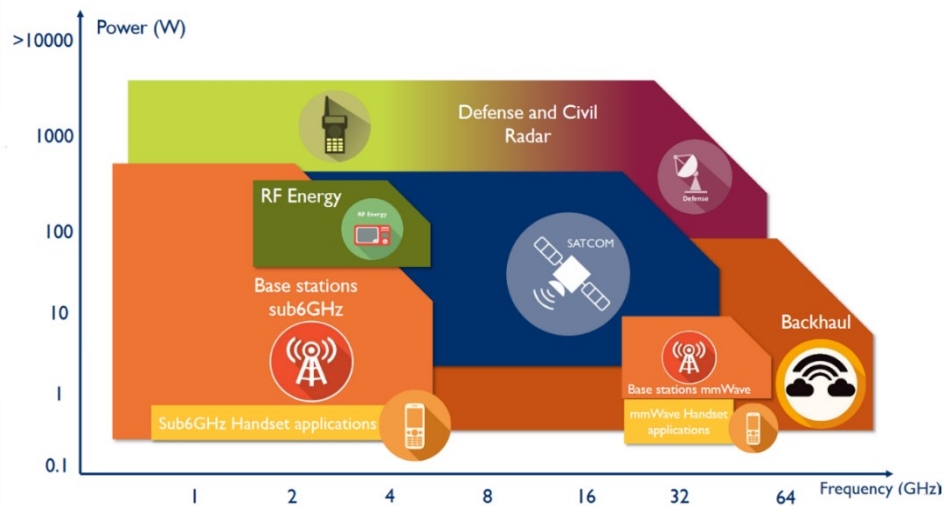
Power (W)

>10000

1000

100

10

1

0.1

Defense and Civil Radar

Defense

RF Energy

RF Energy

SATCOM

Base stations sub6GHz

Backhaul

Base stations mmWave

Sub6GHz Handset applications

mmWave Handset applications

1

2

4

8

16

32

64

Frequency (GHz)